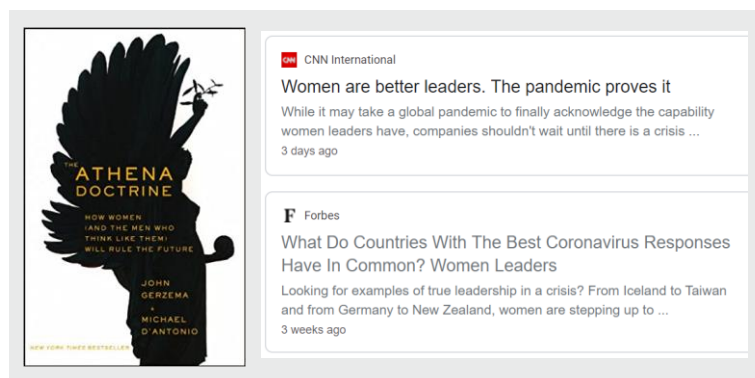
THE
ATHENA
DOCTRINE

HOW WOMEN (AND THE MEN WHO THINK LIKE THEM) WILL RULE THE FUTURE

JOHN GERZEMA
+
MICHAEL D'ANTONIO

NEW YORK TIMES BESTSELLER

CNN CNN International

Women are better leaders. The pandemic proves it

While it may take a global pandemic to finally acknowledge the capability women leaders have, companies shouldn't wait until there is a crisis ...

3 days ago

F Forbes

What Do Countries With The Best Coronavirus Responses Have In Common? Women Leaders

Looking for examples of true leadership in a crisis? From Iceland to Taiwan and from Germany to New Zealand, women are stepping up to ...

3 weeks ago